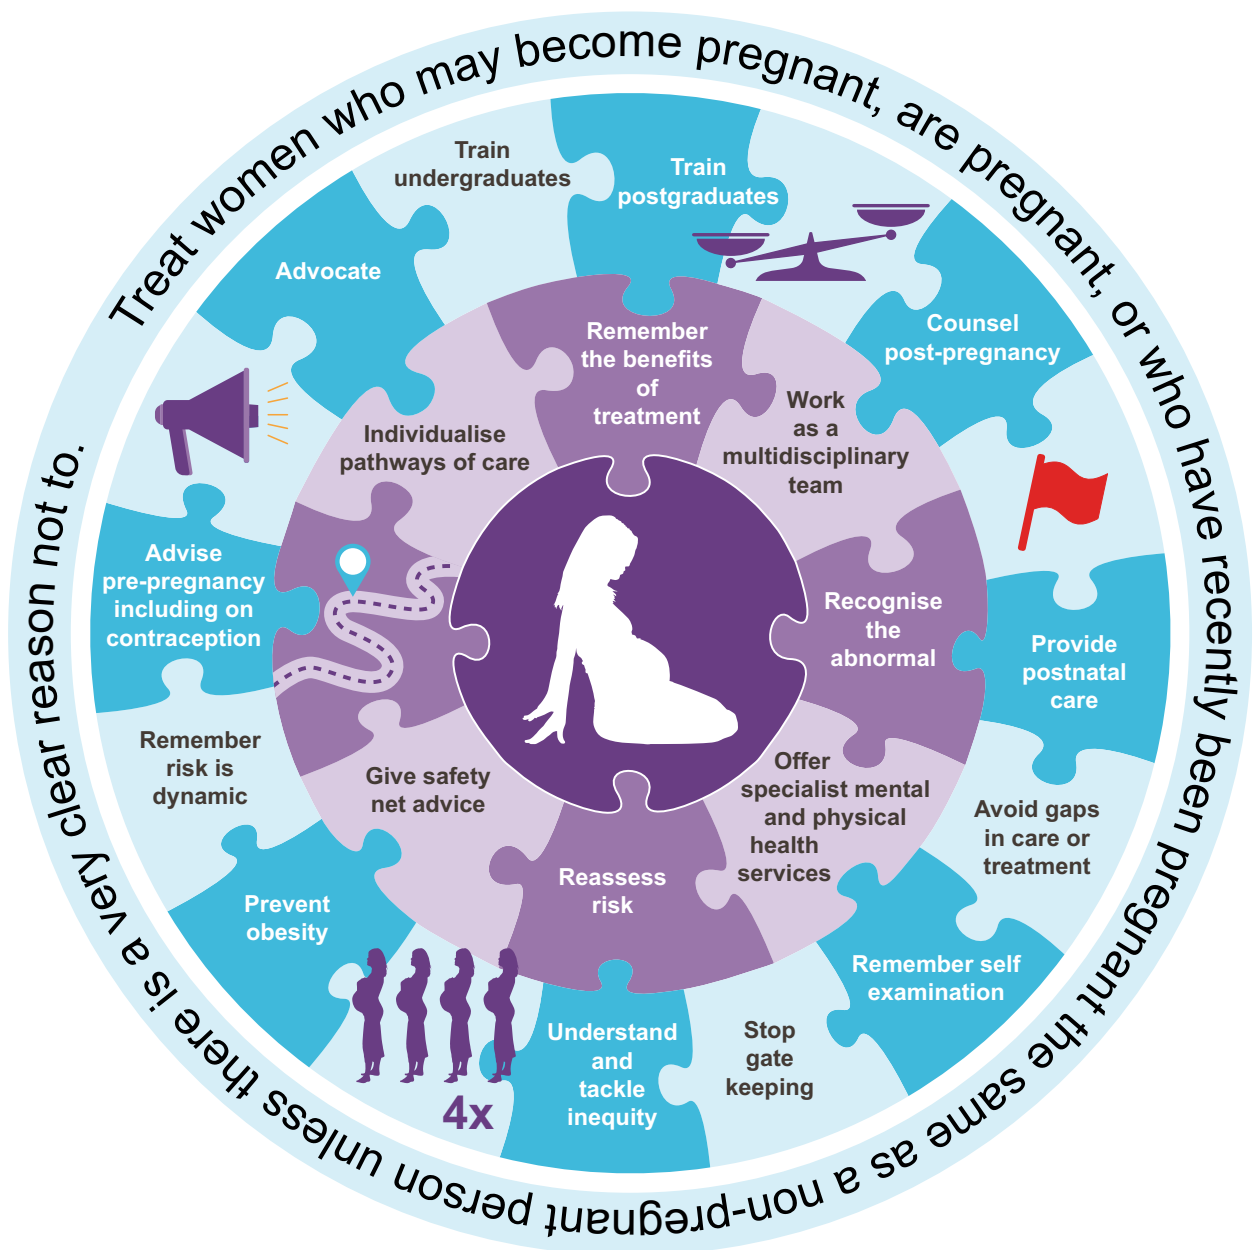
Treat women who may become pregnant, are pregnant, or who have recently been pregnant the same as a non-pregnant person unless there is a very clear reason not to.

Train undergraduates

Train postgraduates

Advocate

Counsel post-pregnancy

Remember the benefits of treatment

Work as a multidisciplinary team

Individualise pathways of care

Advise pre-pregnancy including on contraception

Recognise the abnormal

Provide postnatal care

Remember risk is dynamic

Give safety net advice

Offer specialist mental and physical health services

Avoid gaps in care or treatment

Reassess risk

Prevent obesity

Remember self examination

Understand and tackle inequity

Stop gate keeping

4x